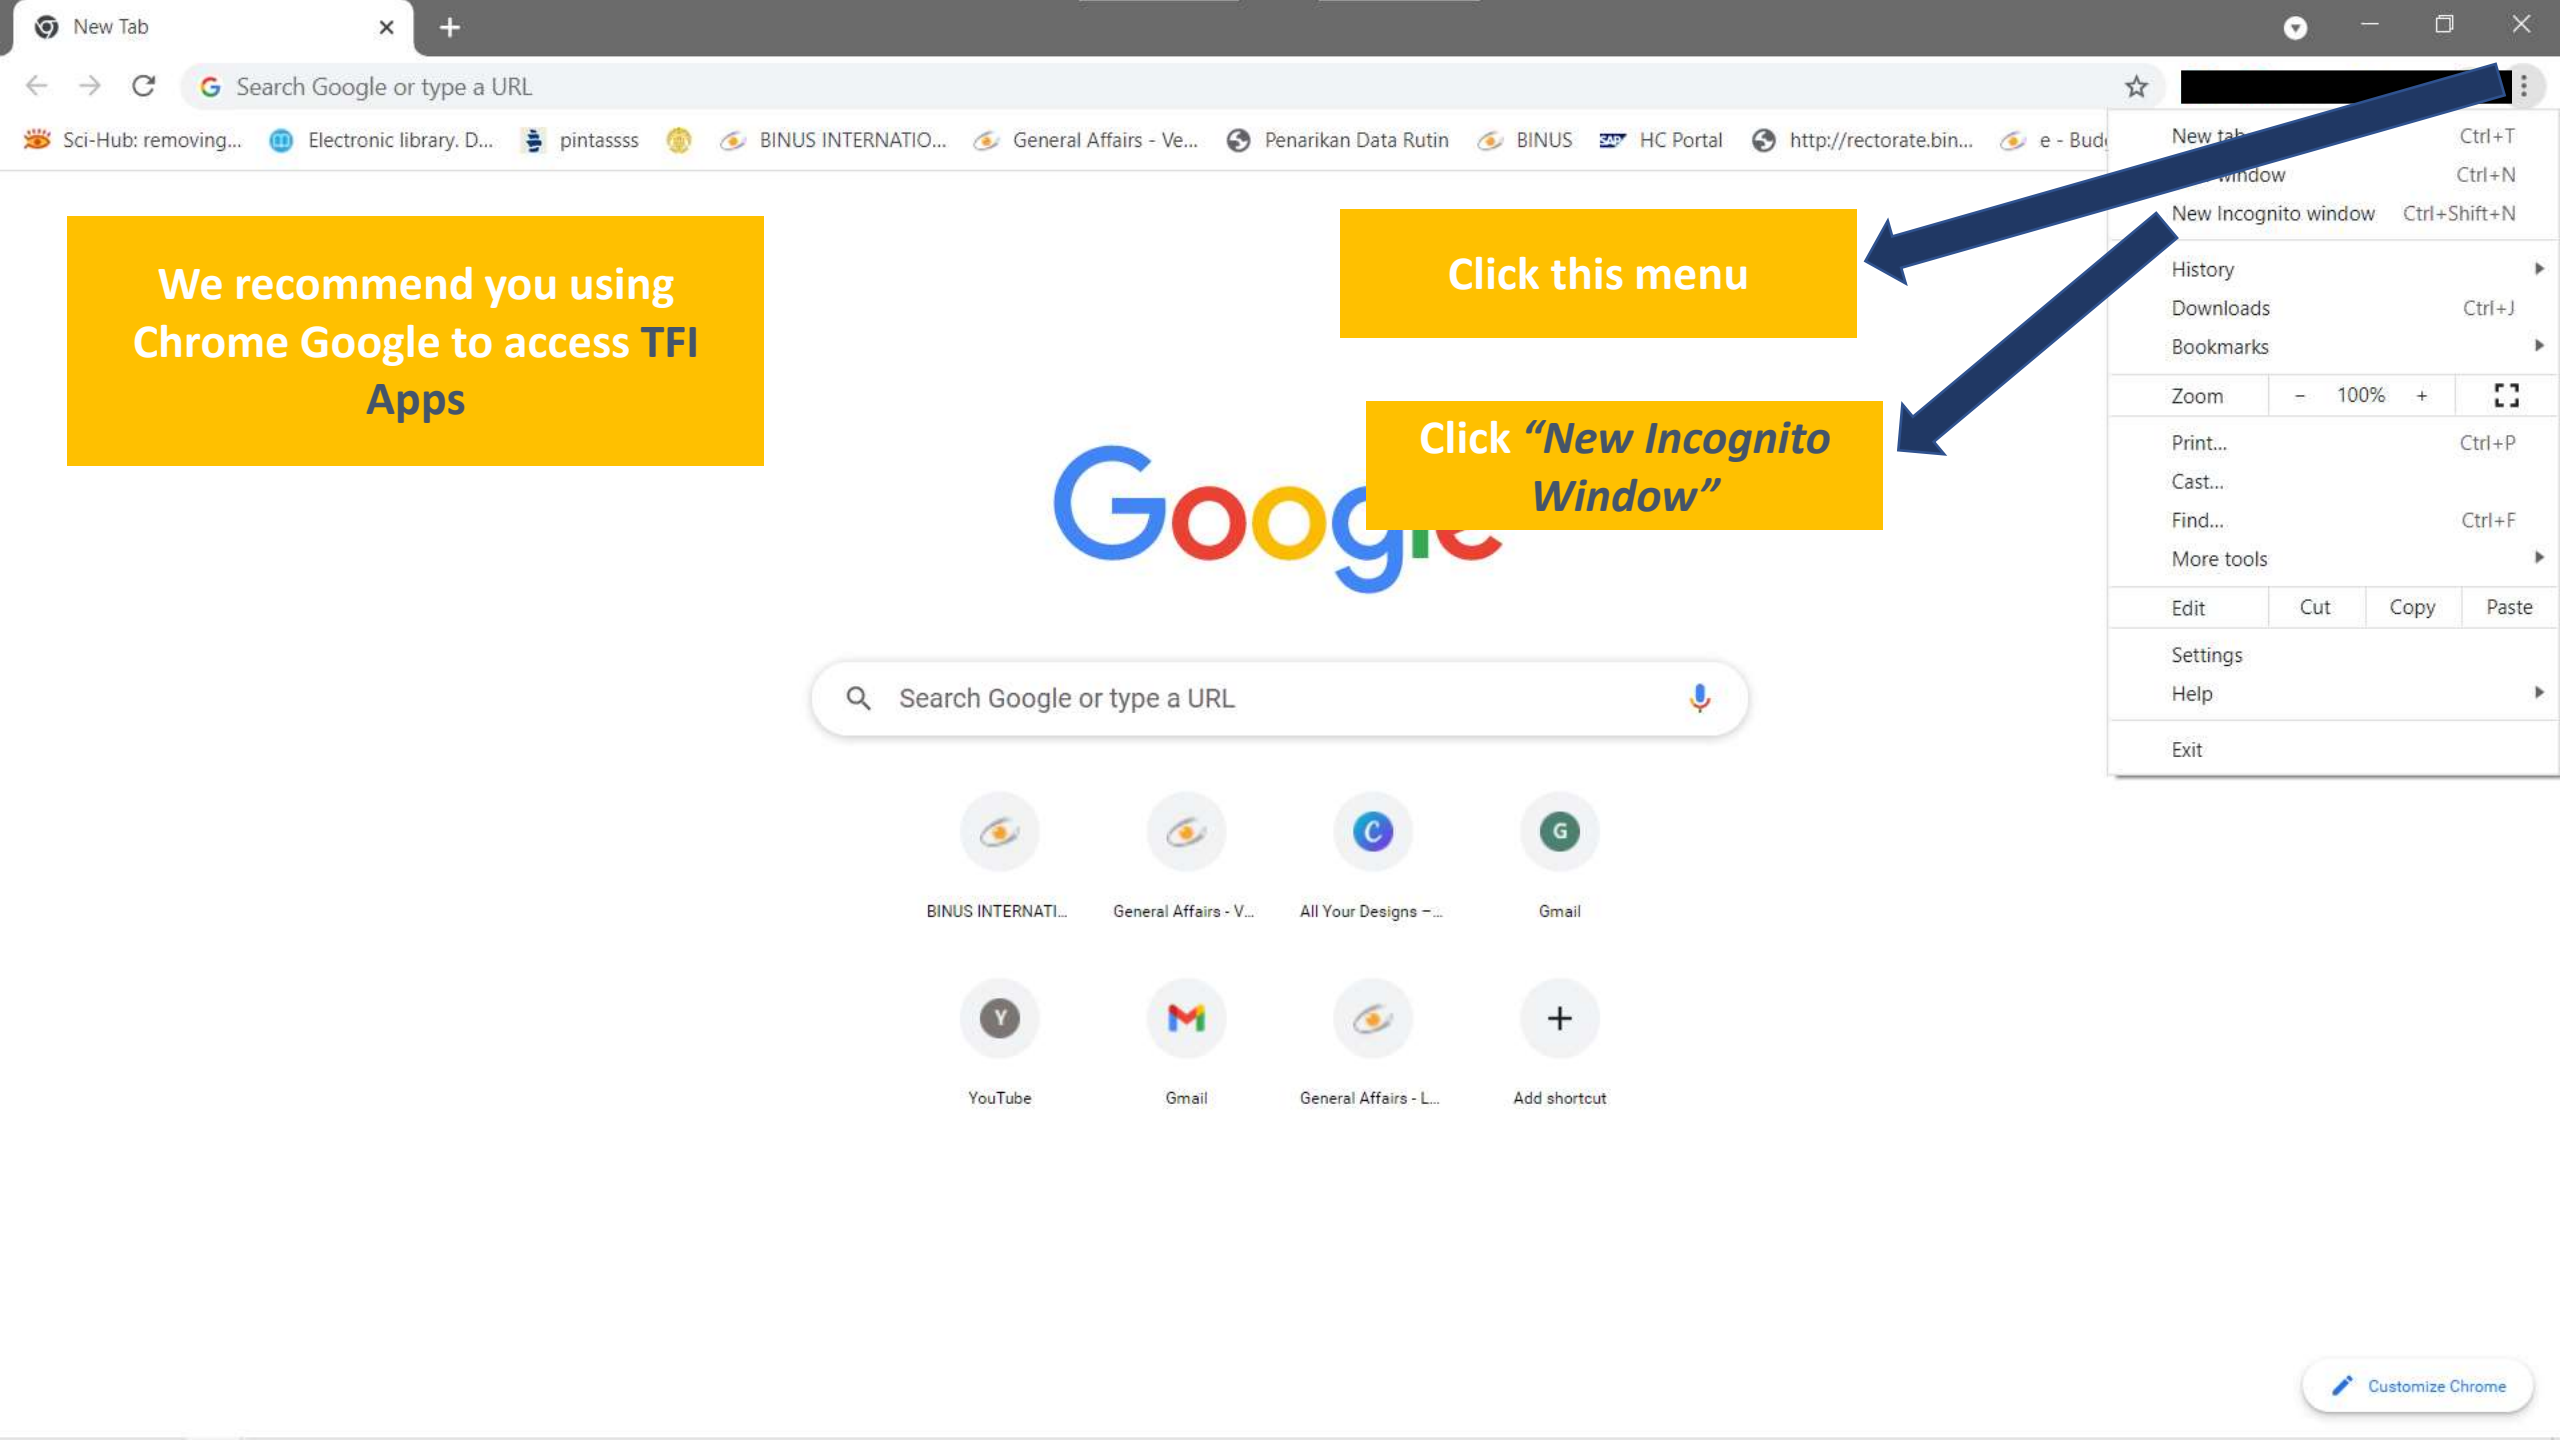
New Tab

Search Google or type a URL

Sci-Hub: removing... Electronic library. D... pintassss BINUS INTERNATIO... General Affairs - Ve... Penarikan Data Rutin BINUS HC Portal http://rectorate.bin... e - Bud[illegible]

New tab Ctrl+T
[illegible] window Ctrl+N
New Incognito window Ctrl+Shift+N
History
Downloads Ctrl+J
Bookmarks
Zoom – 100% +
Print... Ctrl+P
Cast...
Find... Ctrl+F
More tools
Edit Cut Copy Paste
Settings
Help
Exit

We recommend you using Chrome Google to access TFI Apps

Click this menu

Click *"New Incognito Window"*

Google

Search Google or type a URL

BINUS INTERNATI... General Affairs - V... All Your Designs –... Gmail

YouTube Gmail General Affairs - L... Add shortcut

Customize Chrome